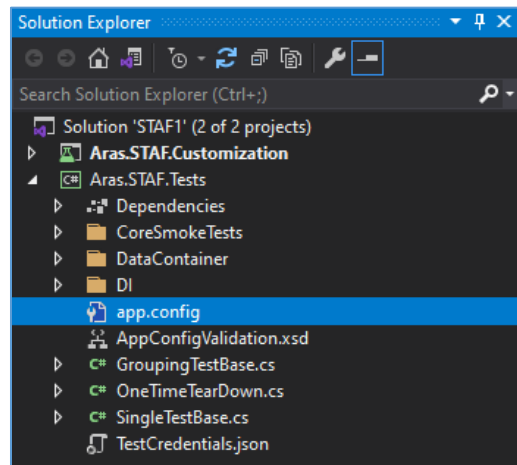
Solution Explorer

Search Solution Explorer (Ctrl+;)

Solution 'STAF1' (2 of 2 projects)
Aras.STAF.Customization
Aras.STAF.Tests
Dependencies
CoreSmokeTests
DataContainer
DI
app.config
AppConfigValidation.xsd
GroupingTestBase.cs
OneTimeTearDown.cs
SingleTestBase.cs
TestCredentials.json